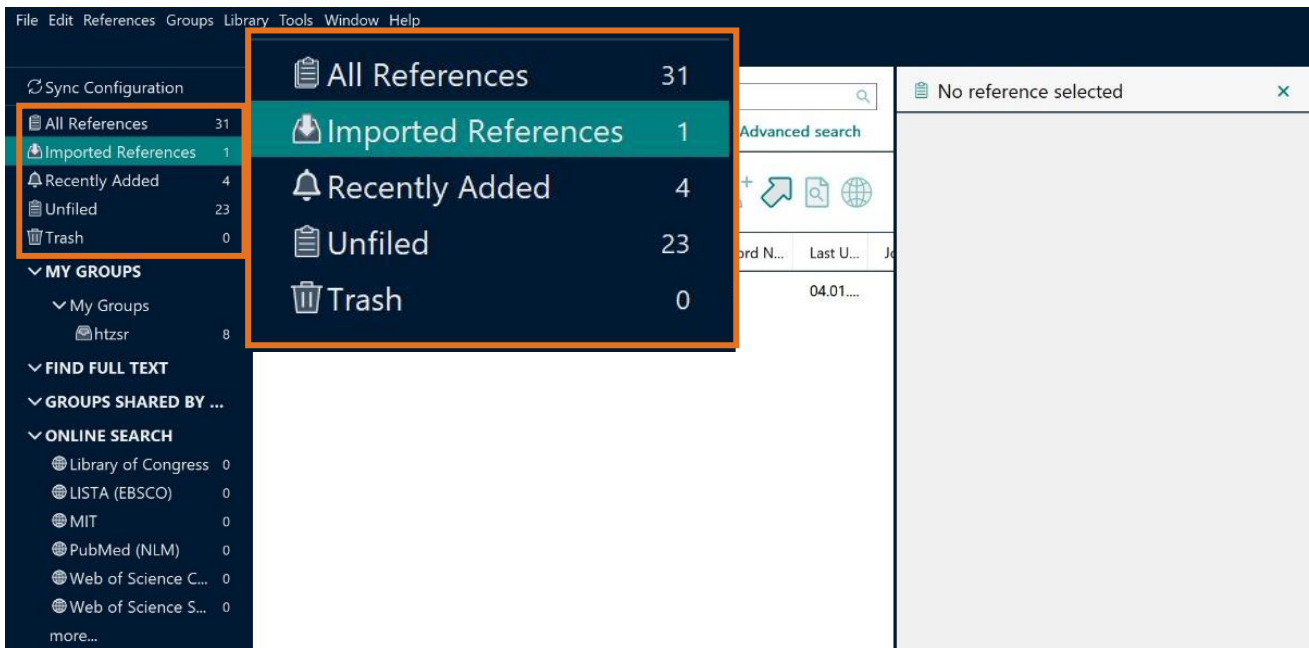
File Edit References Groups Library Tools Window Help

Sync Configuration

All References 31
Imported References 1
Recently Added 4
Unfiled 23
Trash 0

MY GROUPS
My Groups
htzsr 8
FIND FULL TEXT
GROUPS SHARED BY ...
ONLINE SEARCH
Library of Congress 0
LISTA (EBSCO) 0
MIT 0
PubMed (NLM) 0
Web of Science C... 0
Web of Science S... 0
more...

All References 31
Imported References 1
Recently Added 4
Unfiled 23
Trash 0

Advanced search

ord N... Last U... J
04.01....

No reference selected ×